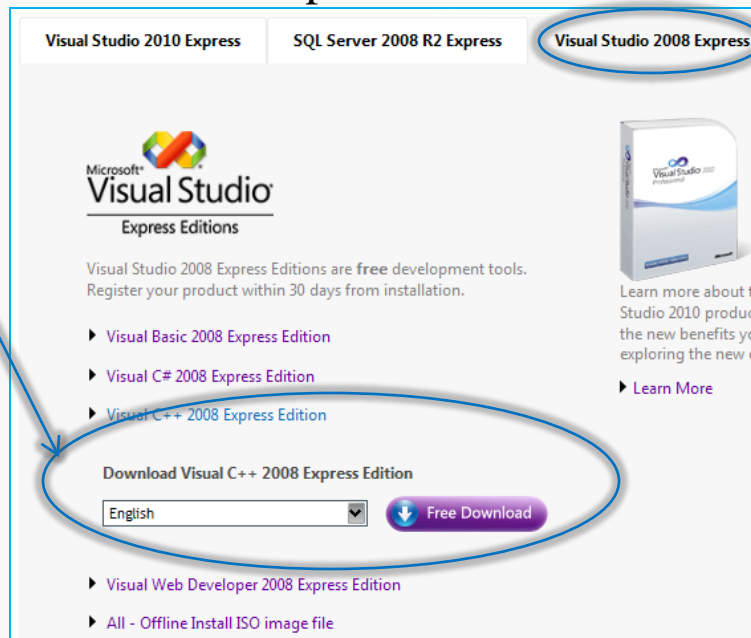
Visual Studio 2010 Express
SQL Server 2008 R2 Express
Visual Studio 2008 Express

Microsoft® Visual Studio® Express Editions

Visual Studio 2008 Express Editions are **free** development tools. Register your product within 30 days from installation.

Visual Basic 2008 Express Edition

Visual C# 2008 Express Edition

Visual C++ 2008 Express Edition

Download Visual C++ 2008 Express Edition

English

Free Download

Visual Web Developer 2008 Express Edition

All - Offline Install ISO image file

Learn more about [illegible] Studio 2010 produc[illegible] the new benefits yo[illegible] exploring the new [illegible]

Learn More